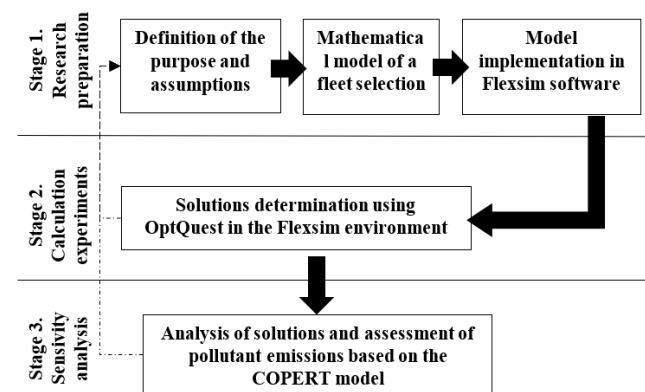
Stage 1. Research preparation

Definition of the purpose and assumptions

Mathematical model of a fleet selection

Model implementation in Flexsim software

Stage 2. Calculation experiments

Solutions determination using OptQuest in the Flexsim environment

Stage 3. Sensivity analysis

Analysis of solutions and assessment of pollutant emissions based on the COPERT model